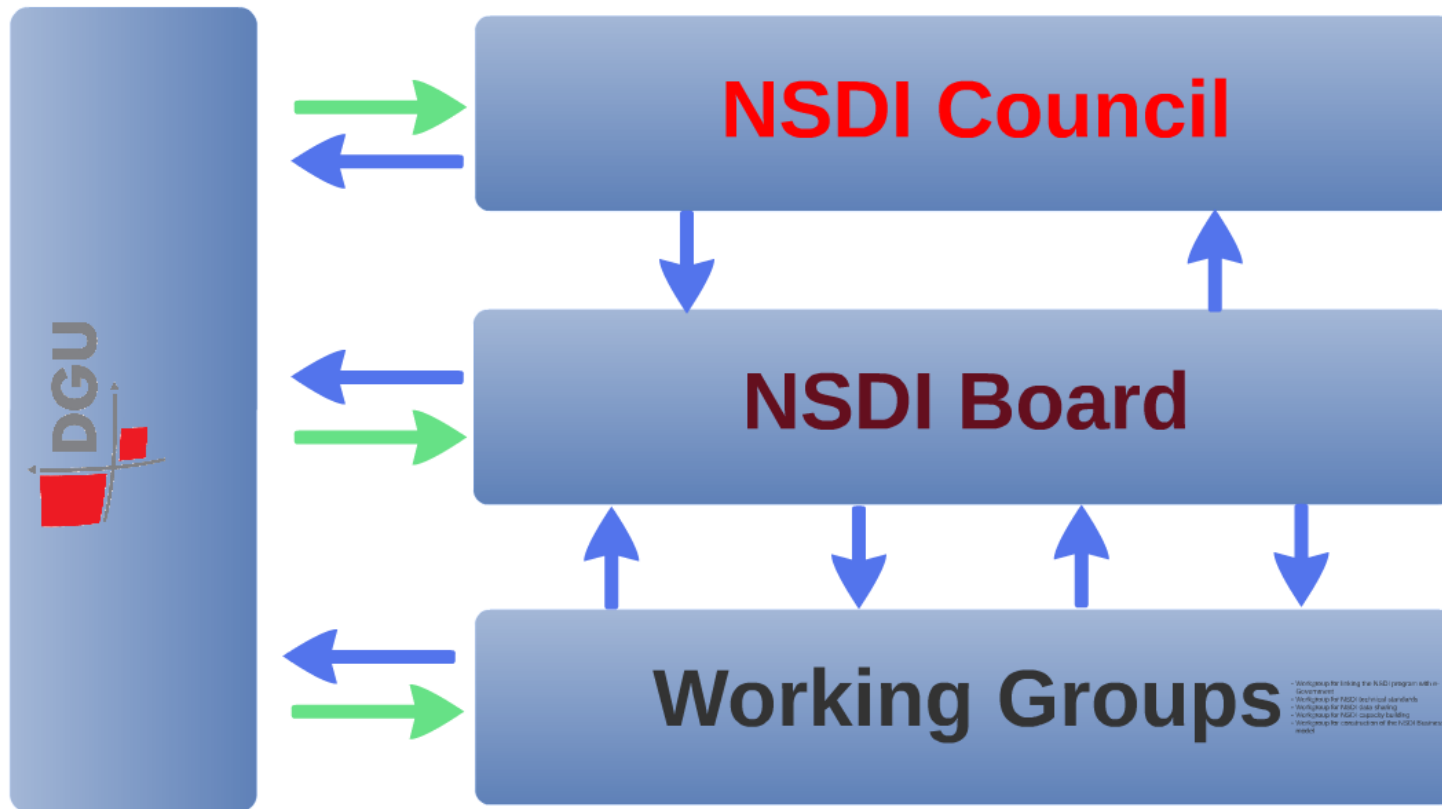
DGU

NSDI Council

NSDI Board

Working Groups

- Workgroup for linking the NSDI program with e-Government
- Workgroup for NSDI technical standards
- Workgroup for NSDI data sharing
- Workgroup for NSDI capacity building
- Workgroup for construction of the NSDI Business model